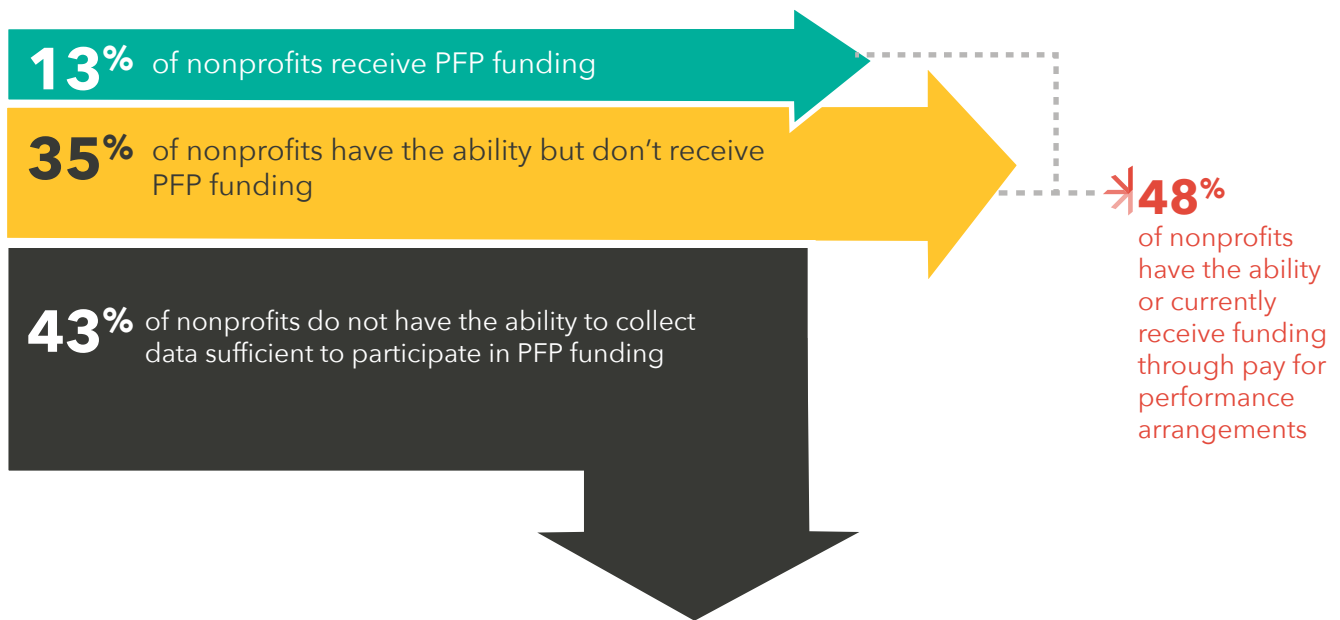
13% of nonprofits receive PFP funding

35% of nonprofits have the ability but don't receive PFP funding

43% of nonprofits do not have the ability to collect data sufficient to participate in PFP funding

48% of nonprofits have the ability or currently receive funding through pay for performance arrangements